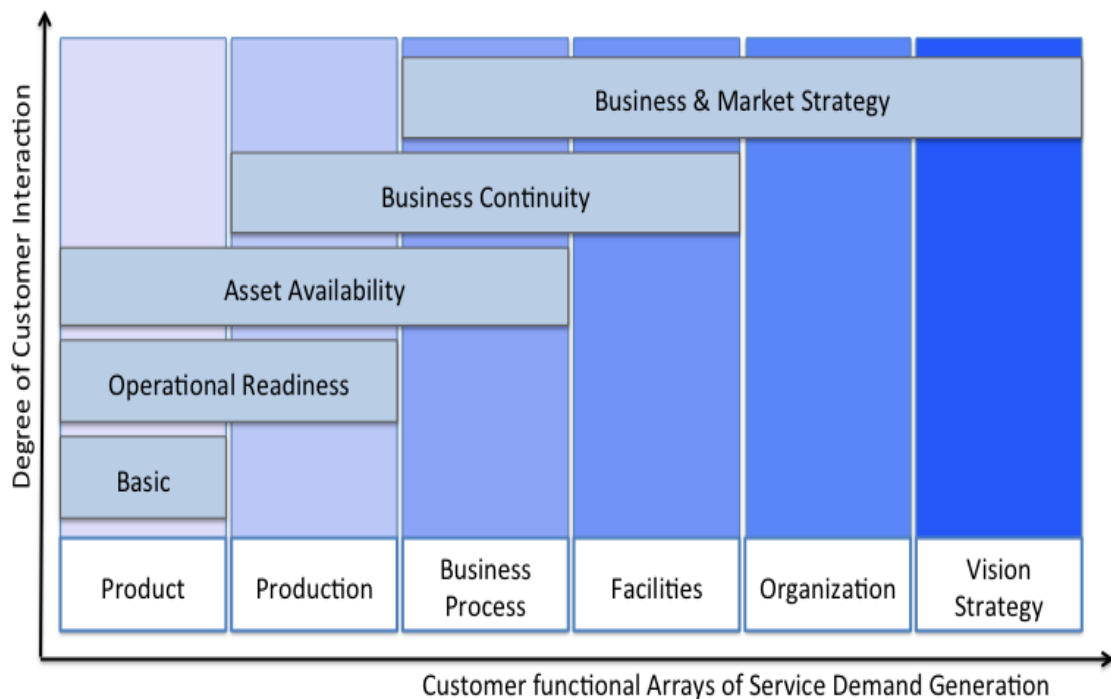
Degree of Customer Interaction

Business & Market Strategy

Business Continuity

Asset Availability

Operational Readiness

Basic

Product

Production

Business Process

Facilities

Organization

Vision Strategy

Customer functional Arrays of Service Demand Generation